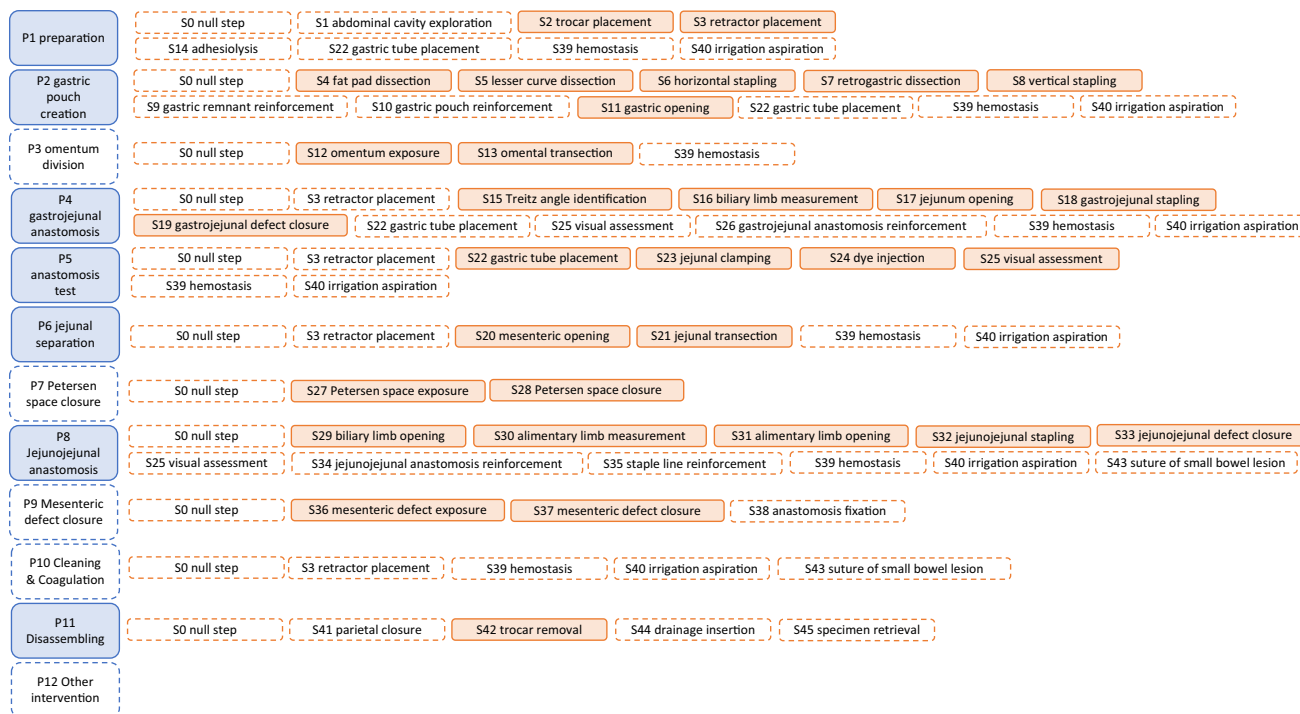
P1 preparation

S0 null step
S1 abdominal cavity exploration
S2 trocar placement
S3 retractor placement
S14 adhesiolysis
S22 gastric tube placement
S39 hemostasis
S40 irrigation aspiration

P2 gastric pouch creation

S0 null step
S4 fat pad dissection
S5 lesser curve dissection
S6 horizontal stapling
S7 retrogastric dissection
S8 vertical stapling
S9 gastric remnant reinforcement
S10 gastric pouch reinforcement
S11 gastric opening
S22 gastric tube placement
S39 hemostasis
S40 irrigation aspiration

P3 omentum division

S0 null step
S12 omentum exposure
S13 omental transection
S39 hemostasis

P4 gastrojejunal anastomosis

S0 null step
S3 retractor placement
S15 Treitz angle identification
S16 biliary limb measurement
S17 jejunum opening
S18 gastrojejunal stapling
S19 gastrojejunal defect closure
S22 gastric tube placement
S25 visual assessment
S26 gastrojejunal anastomosis reinforcement
S39 hemostasis
S40 irrigation aspiration

P5 anastomosis test

S0 null step
S3 retractor placement
S22 gastric tube placement
S23 jejunal clamping
S24 dye injection
S25 visual assessment
S39 hemostasis
S40 irrigation aspiration

P6 jejunal separation

S0 null step
S3 retractor placement
S20 mesenteric opening
S21 jejunal transection
S39 hemostasis
S40 irrigation aspiration

P7 Petersen space closure

S0 null step
S27 Petersen space exposure
S28 Petersen space closure

P8 Jejunojejunal anastomosis

S0 null step
S29 biliary limb opening
S30 alimentary limb measurement
S31 alimentary limb opening
S32 jejunojejunal stapling
S33 jejunojejunal defect closure
S25 visual assessment
S34 jejunojejunal anastomosis reinforcement
S35 staple line reinforcement
S39 hemostasis
S40 irrigation aspiration
S43 suture of small bowel lesion

P9 Mesenteric defect closure

S0 null step
S36 mesenteric defect exposure
S37 mesenteric defect closure
S38 anastomosis fixation

P10 Cleaning & Coagulation

S0 null step
S3 retractor placement
S39 hemostasis
S40 irrigation aspiration
S43 suture of small bowel lesion

P11 Disassembling

S0 null step
S41 parietal closure
S42 trocar removal
S44 drainage insertion
S45 specimen retrieval

P12 Other intervention